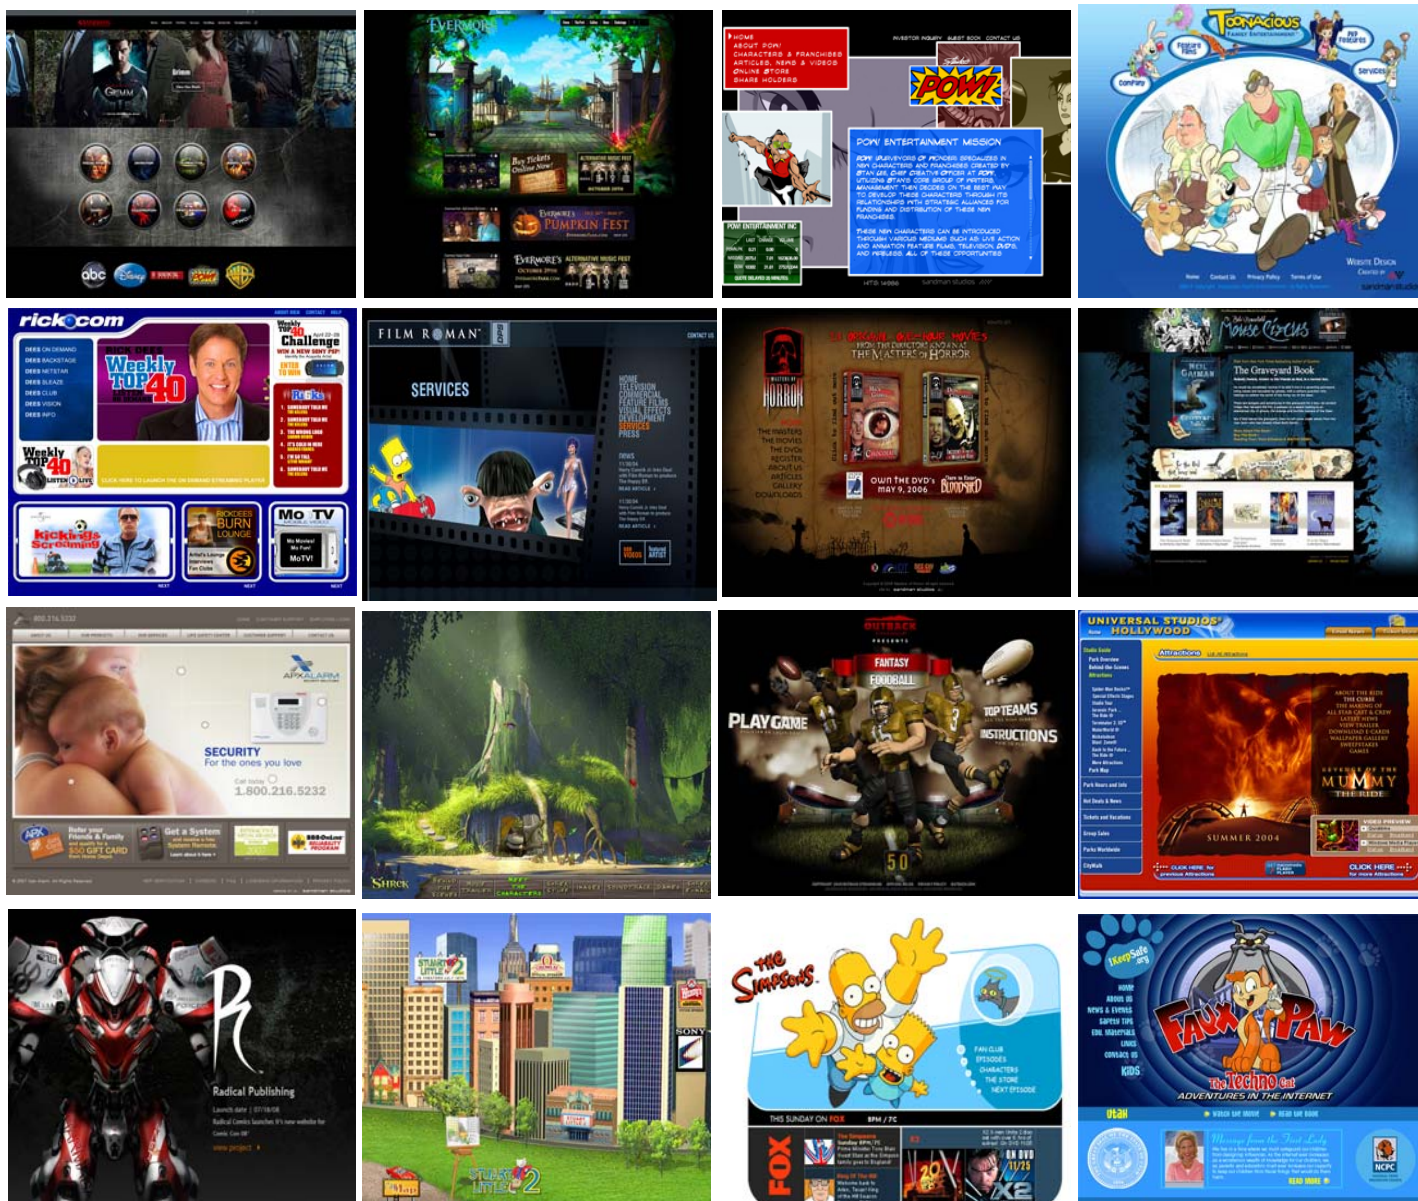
GRIMM

abc

EVERMORE

Buy Tickets Online Now!

PUMPKIN FEST

EVERMORE'S ALTERNATIVE MUSIC FEST

HOME
ABOUT POW!
CHARACTERS & FRANCHISES
ARTICLES, NEWS & VIDEOS
ONLINE STORE
SHARE HOLDERS

INVESTOR INQUIRY GUEST BOOK CONTACT US

POW!

POW! ENTERTAINMENT MISSION

POW! (PURVEYORS OF WONDER) SPECIALIZES IN NEW CHARACTERS AND FRANCHISES CREATED BY STAN LEE, CHIEF CREATIVE OFFICER AT POW! UTILIZING STAN'S CORE GROUP OF WRITERS, MANAGEMENT THEN DECIDES ON THE BEST WAY TO DEVELOP THESE CHARACTERS THROUGH ITS RELATIONSHIPS WITH STRATEGIC ALLIANCES FOR FUNDING AND DISTRIBUTION OF THESE NEW FRANCHISES.

THESE NEW CHARACTERS CAN BE INTRODUCED THROUGH VARIOUS MEDIUMS SUCH AS LIVE ACTION AND ANIMATION FEATURE FILMS, TELEVISION, DVD'S, AND WIRELESS. ALL OF THESE OPPORTUNITIES

POW ENTERTAINMENT INC

TOONACIOUS

Feature Films

Comfort

Services

Website Design

rick.com

Weekly TOP 40

Challenge

Weekly TOP 40

Kickin's Screaming

BURN LOUNGE

Mo TV

MoTV!

FILM ROMAN

SERVICES

CONTACT US

HOME
TELEVISION
COMMERCIAL
FEATURE FILMS
VISUAL EFFECTS
DEVELOPMENT
SERVICES
PRESS

news

THE MASTERS OF HORROR

HORROR

THE MASTERS
THE MOVIES
THE DVDs
REGISTER
ABOUT US
ARTICLES
GALLERY
DOWNLOADS

OWN THE DVD'S MAY 9, 2006

Mouse Circus

The Graveyard Book

800.216.5232

APXALARM

SECURITY
For the ones you love

Call today
1.800.216.5232

Refer your Friends & Family

Get a System

$50 GIFT CARD

SHREK

OUTBACK

FANTASY FOOTBALL

PLAY GAME

TOP TEAMS

INSTRUCTIONS

50

UNIVERSAL STUDIOS HOLLYWOOD

Attractions

REVENGE OF THE MUMMY THE RIDE

SUMMER 2004

CLICK HERE for previous Attractions

CLICK HERE for more Attractions

R

Radical Publishing

STUART LITTLE 2

SONY

STUART LITTLE 2

The Simpsons

FAN CLUB
EPISODES
CHARACTERS
THE STORE
NEXT EPISODE

THIS SUNDAY ON FOX 8PM / 7C

FOX

ON DVD 11/25

iKeepSafe.org

HOME
ABOUT US
NEWS & EVENTS
SAFETY TIPS
EDU. MATERIALS
LINKS
CONTACT US
KIDS

FAUX PAW

The Techno Cat

ADVENTURES IN THE INTERNET

Utah

Message from the First Lady

NCPC